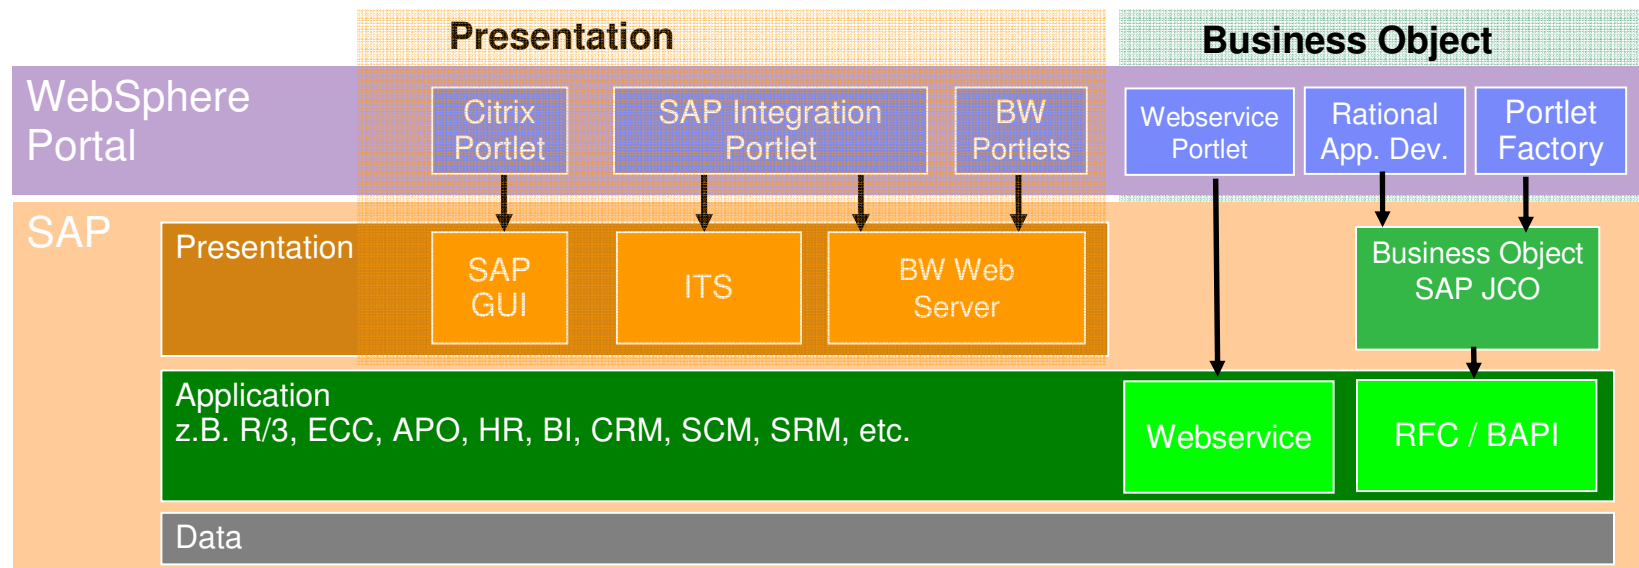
Presentation

Business Object

WebSphere Portal

Citrix Portlet

SAP Integration Portlet

BW Portlets

Webservice Portlet

Rational App. Dev.

Portlet Factory

SAP

Presentation

SAP GUI

ITS

BW Web Server

Business Object SAP JCO

Application
z.B. R/3, ECC, APO, HR, BI, CRM, SCM, SRM, etc.

Webservice

RFC / BAPI

Data